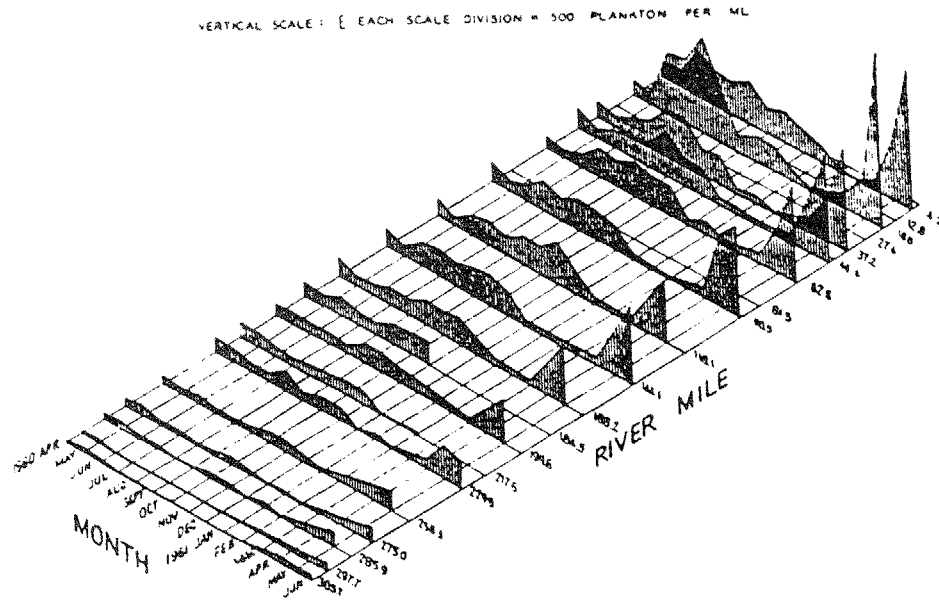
VERTICAL SCALE: [ EACH SCALE DIVISION = 500 PLANKTON PER ML

1960 APR
MAY
JUN
JUL
AUG
SEPT
OCT
NOV
DEC
1961 JAN
FEB
MAR
APR
MAY
JUN

MONTH

RIVER MILE

305.1
297.7
285.9
275.0
258.3
227.9
217.5
199.6
184.5
168.2
161.1
148.1
103.5
84.3
82.8
64.6
37.2
27.6
16.8
12.8
4.3